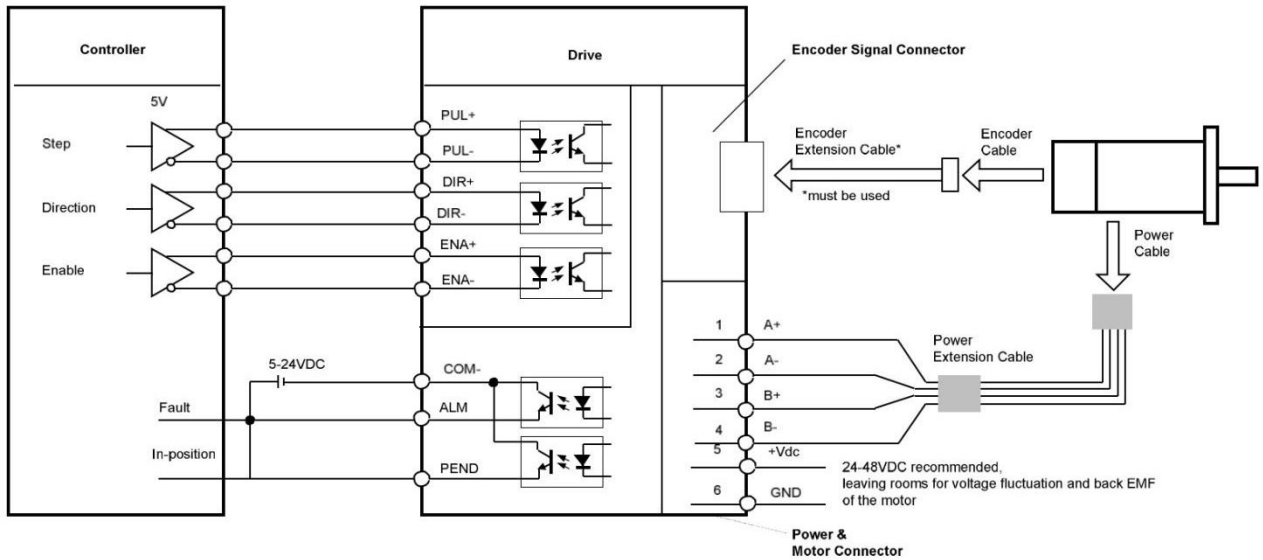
Controller

5V

Step

Direction

Enable

5-24VDC

Fault

In-position

Drive

PUL+

PUL-

DIR+

DIR-

ENA+

ENA-

COM-

ALM

PEND

Encoder Signal Connector

Encoder Extension Cable*

*must be used

Encoder Cable

Power Cable

1 A+

2 A-

3 B+

4 B-

5 +Vdc

6 GND

Power Extension Cable

24-48VDC recommended, leaving rooms for voltage fluctuation and back EMF of the motor

Power & Motor Connector